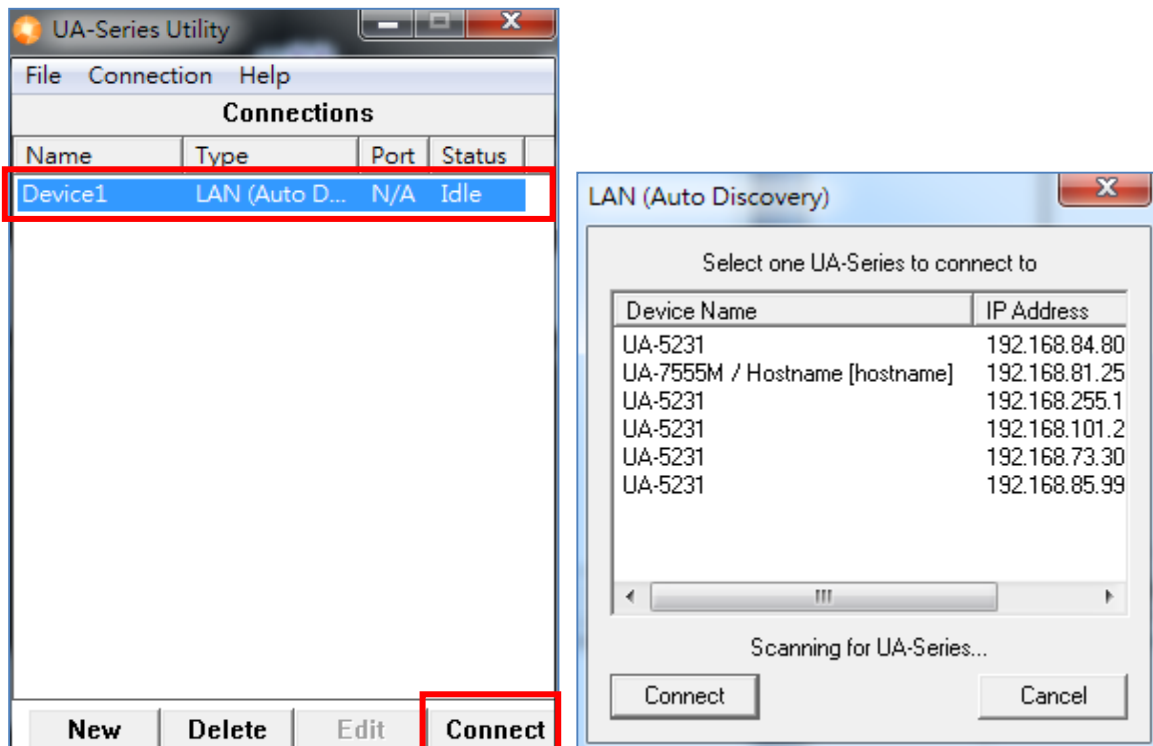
UA-Series Utility

File Connection Help

Connections

| Name | Type | Port | Status |
|---|---|---|---|
| Device1 | LAN (Auto D... | N/A | Idle |

New Delete Edit Connect

LAN (Auto Discovery)

Select one UA-Series to connect to

| Device Name | IP Address |
|---|---|
| UA-5231 | 192.168.84.80 |
| UA-7555M / Hostname [hostname] | 192.168.81.25 |
| UA-5231 | 192.168.255.1 |
| UA-5231 | 192.168.101.2 |
| UA-5231 | 192.168.73.30 |
| UA-5231 | 192.168.85.99 |

Scanning for UA-Series...

Connect Cancel